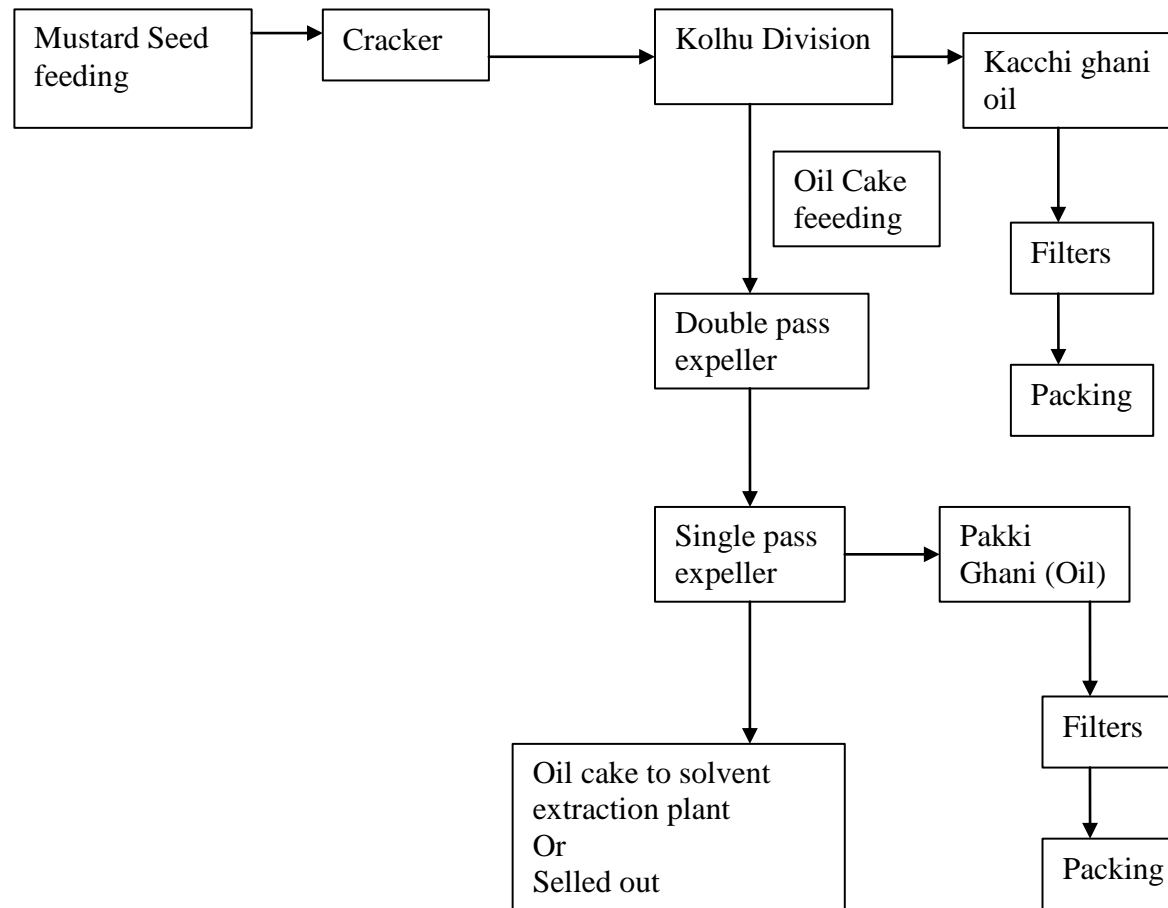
Mustard Seed feeding

Cracker

Kolhu Division

Kacchi ghani oil

Oil Cake feeeding

Filters

Double pass expeller

Packing

Single pass expeller

Pakki Ghani (Oil)

Filters

Oil cake to solvent extraction plant
Or
Selled out

Packing